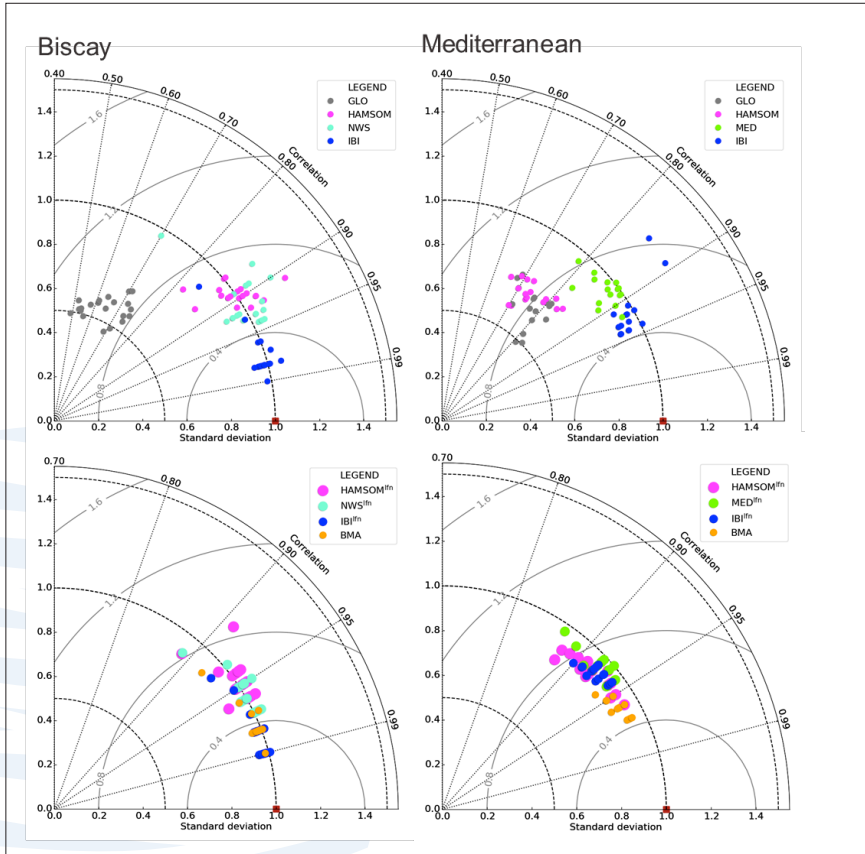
Biscay

Mediterranean

LEGEND
GLO
HAMSOM
NWS
IBI

0.40 0.50 0.60 0.70 0.80 0.90 0.95 0.99
Correlation
1.6 1.2 0.8 0.4
1.4 1.2 1.0 0.8 0.6 0.4 0.2 0.0
0.0 0.2 0.4 0.6 0.8 1.0 1.2 1.4
Standard deviation

LEGEND
GLO
HAMSOM
MED
IBI

0.40 0.50 0.60 0.70 0.80 0.90 0.95 0.99
Correlation
1.6 1.2 0.8 0.4
1.4 1.2 1.0 0.8 0.6 0.4 0.2 0.0
0.0 0.2 0.4 0.6 0.8 1.0 1.2 1.4
Standard deviation

LEGEND
HAMSOM$^{lfn}$
NWS$^{lfn}$
IBI$^{lfn}$
BMA

0.70 0.80 0.90 0.95 0.99
Correlation
1.6 1.2 0.8 0.4
1.4 1.2 1.0 0.8 0.6 0.4 0.2 0.0
0.0 0.2 0.4 0.6 0.8 1.0 1.2 1.4
Standard deviation

LEGEND
HAMSOM$^{lfn}$
MED$^{lfn}$
IBI$^{lfn}$
BMA

0.70 0.80 0.90 0.95 0.99
Correlation
1.6 1.2 0.8 0.4
1.4 1.2 1.0 0.8 0.6 0.4 0.2 0.0
0.0 0.2 0.4 0.6 0.8 1.0 1.2 1.4
Standard deviation